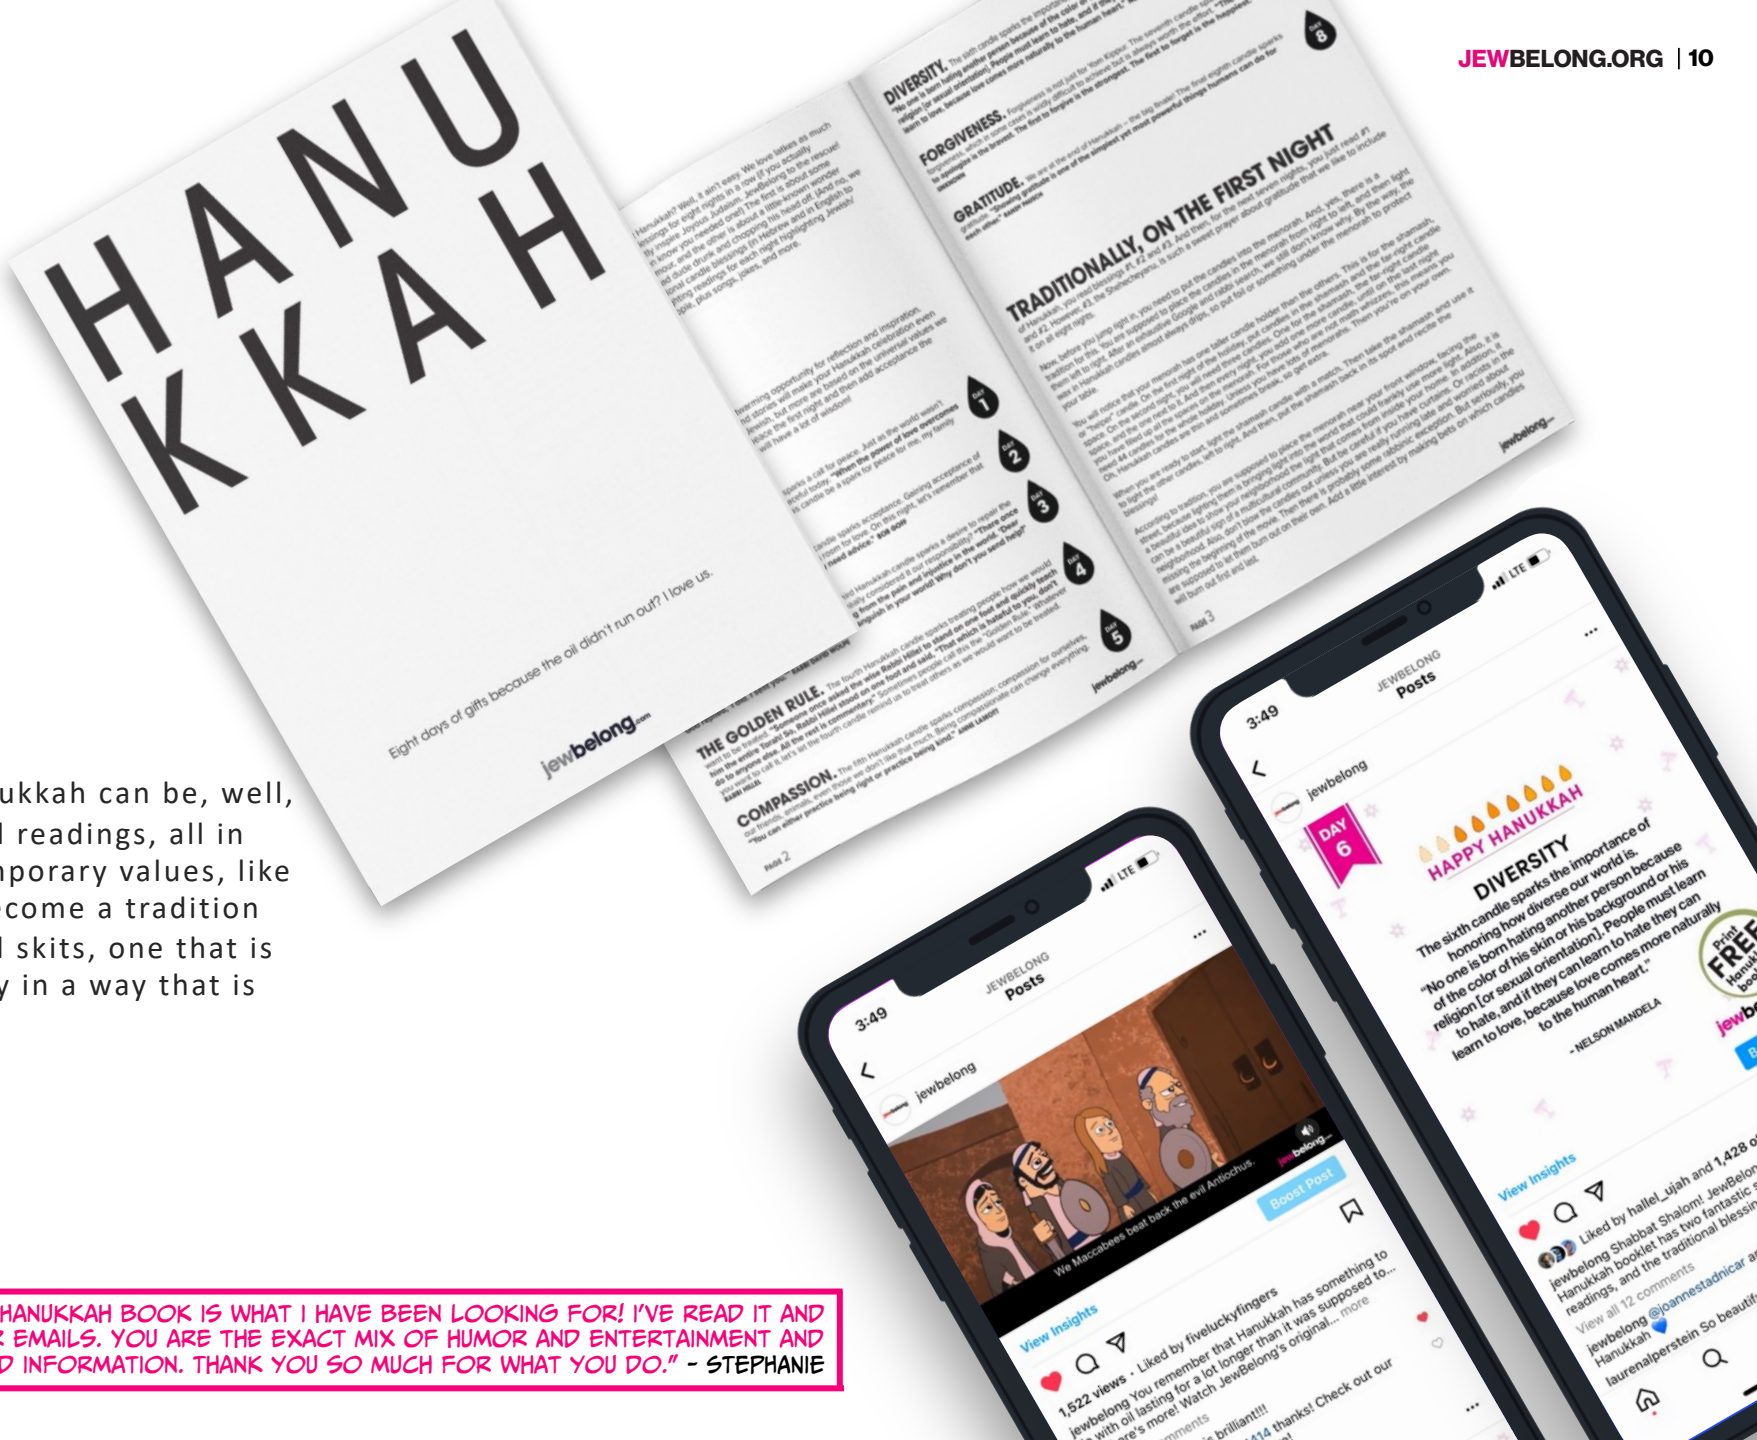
JEWBELONG.ORG | 10

HANU
KKAH

Eight days of gifts because the oil didn't run out? I love us.

jewbelong.com

DIVERSITY.

FORGIVENESS.

GRATITUDE.

TRADITIONALLY, ON THE FIRST NIGHT

THE GOLDEN RULE.

COMPASSION.

jewbelong

PAGE 2

PAGE 3

ukkah can be, well, l readings, all in nporary values, like come a tradition l skits, one that is y in a way that is

3:49
JEWBELONG
Posts
jewbelong
We Maccabees beat back the evil Antiochus.
jewbelong
Boost Post
View Insights
1,522 views · Liked by fiveluckyfingers
jewbelong You remember that Hanukkah has something to with oil lasting for a lot longer than it was supposed to... re's more! Watch JewBelong's original... more
mments
brilliant!!!
thanks! Check out our

3:49
LTE
JEWBELONG
Posts
jewbelong
DAY 6
HAPPY HANUKKAH
DIVERSITY
The sixth candle sparks the importance of honoring how diverse our world is.
"No one is born hating another person because of the color of his skin or his background or his religion [or sexual orientation]. People must learn to hate, and if they can learn to hate they can learn to love, because love comes more naturally to the human heart."
- NELSON MANDELA
Print FREE Hanukkah book
jewbe
View Insights
Liked by hallel_uiah and 1,428 o
jewbelong Shabbat Shalom! JewBelon Hanukkah booklet has two fantastic s readings, and the traditional blessin
View all 12 comments
jewbelong @joannestadnicar a Hanukkah
laurenalperstein So beautif

HANUKKAH BOOK IS WHAT I HAVE BEEN LOOKING FOR! I'VE READ IT AND EMAILS. YOU ARE THE EXACT MIX OF HUMOR AND ENTERTAINMENT AND D INFORMATION. THANK YOU SO MUCH FOR WHAT YOU DO." - STEPHANIE